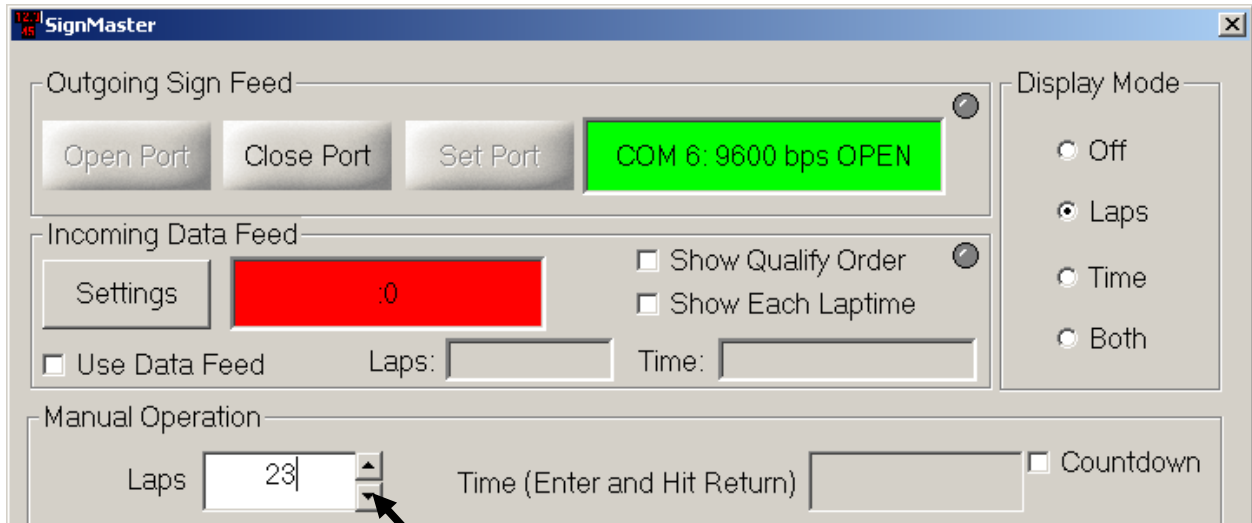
SignMaster

Outgoing Sign Feed

Open Port

Close Port

Set Port

COM 6: 9600 bps OPEN

Display Mode

Off

Laps

Time

Both

Incoming Data Feed

Settings

:0

Show Qualify Order

Show Each Laptime

Use Data Feed

Laps:

Time:

Manual Operation

Laps

23

Time (Enter and Hit Return)

Countdown